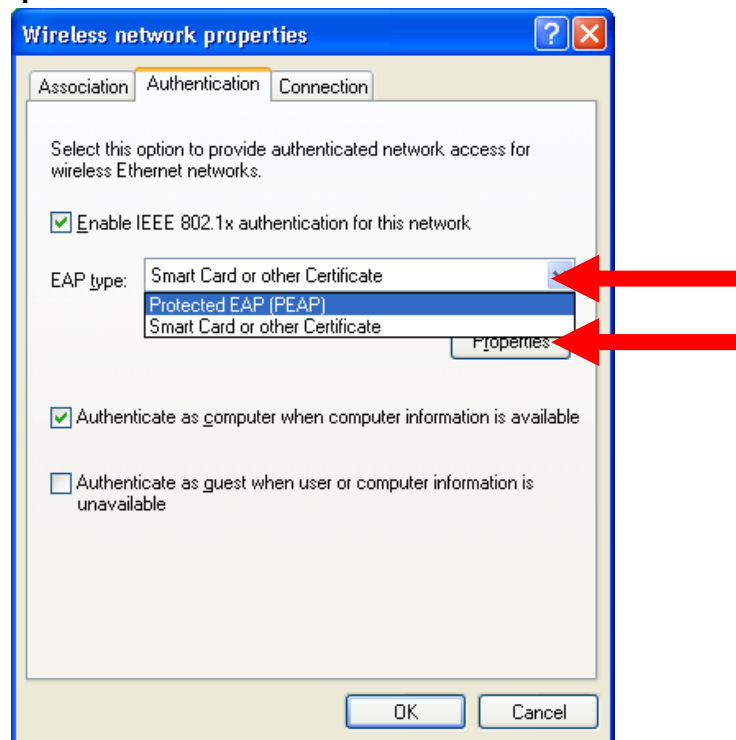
Wireless network properties

Association | Authentication | Connection

Select this option to provide authenticated network access for wireless Ethernet networks.

Enable IEEE 802.1x authentication for this network

EAP type: Smart Card or other Certificate

Protected EAP (PEAP)
Smart Card or other Certificate

Properties

Authenticate as computer when computer information is available

Authenticate as guest when user or computer information is unavailable

OK Cancel